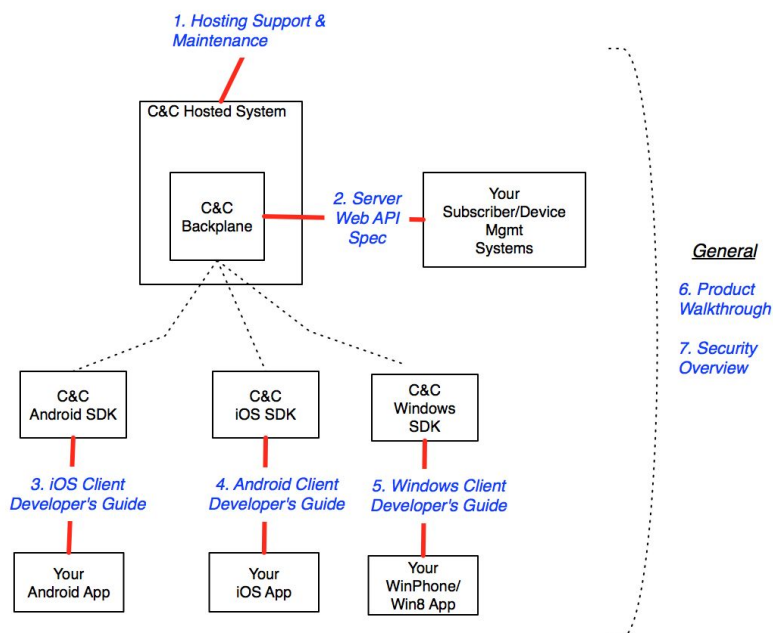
1. Hosting Support & Maintenance

C&C Hosted System

C&C Backplane

2. Server Web API Spec

Your Subscriber/Device Mgmt Systems

General

6. Product Walkthrough

7. Security Overview

C&C Android SDK

C&C iOS SDK

C&C Windows SDK

3. iOS Client Developer's Guide

4. Android Client Developer's Guide

5. Windows Client Developer's Guide

Your Android App

Your iOS App

Your WinPhone/ Win8 App